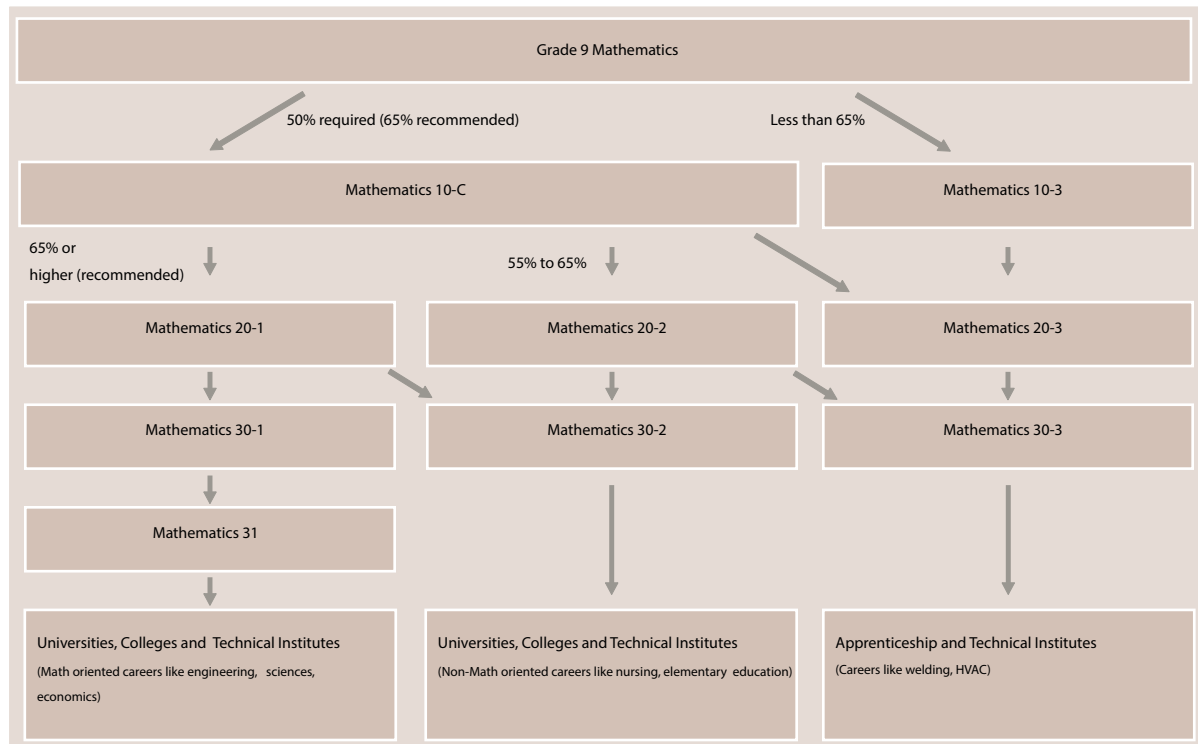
Grade 9 Mathematics

50% required (65% recommended)

Less than 65%

Mathematics 10-C

Mathematics 10-3

65% or higher (recommended)

55% to 65%

Mathematics 20-1

Mathematics 20-2

Mathematics 20-3

Mathematics 30-1

Mathematics 30-2

Mathematics 30-3

Mathematics 31

Universities, Colleges and Technical Institutes
(Math oriented careers like engineering, sciences, economics)

Universities, Colleges and Technical Institutes
(Non-Math oriented careers like nursing, elementary education)

Apprenticeship and Technical Institutes
(Careers like welding, HVAC)